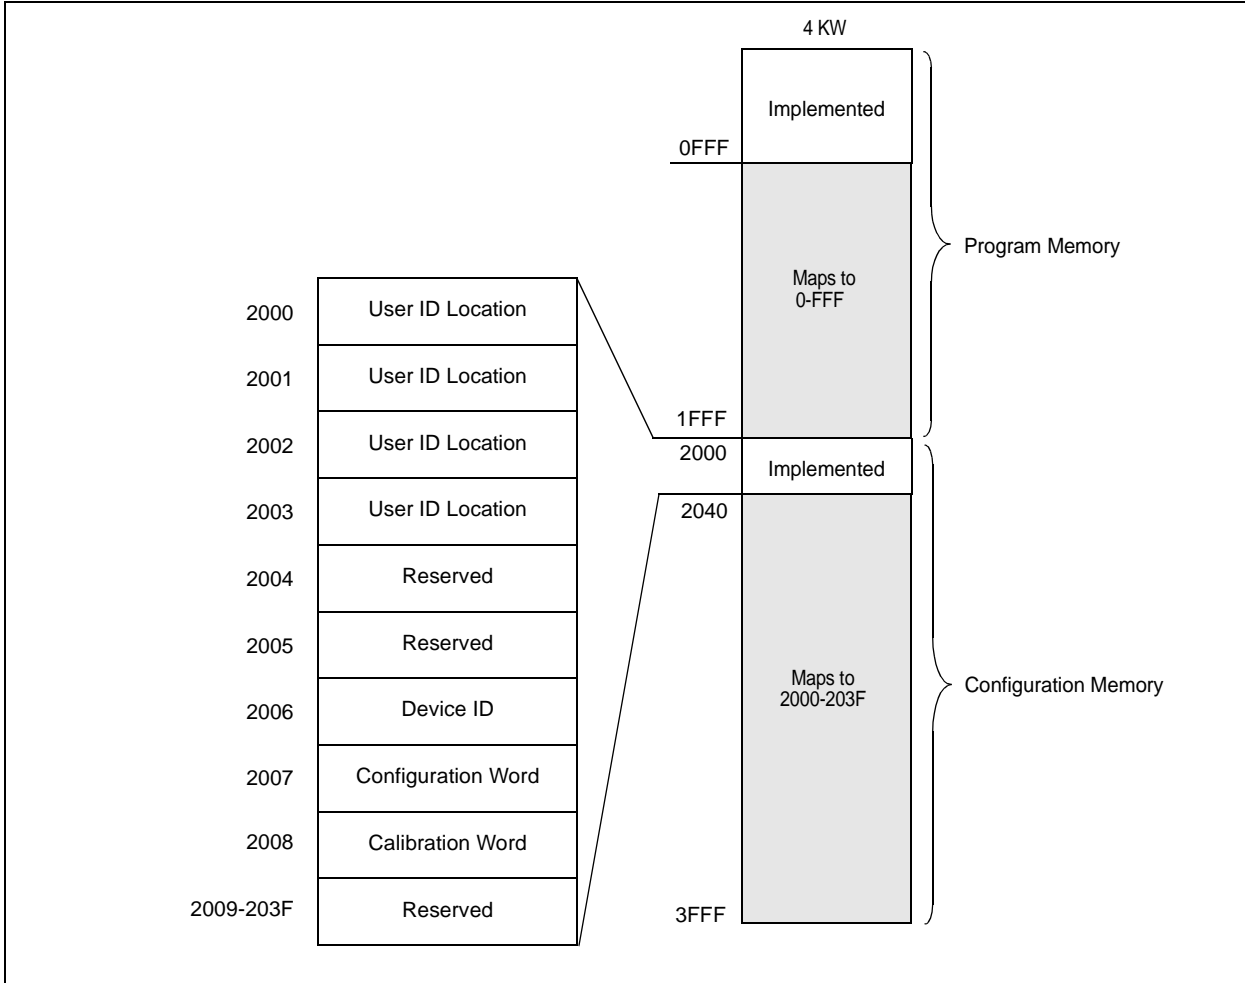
4 KW

Implemented

0FFF

Maps to 0-FFF

1FFF

2000

Implemented

2040

Maps to 2000-203F

3FFF

Program Memory

Configuration Memory

| 2000 | User ID Location |
|---|---|
| 2001 | User ID Location |
| 2002 | User ID Location |
| 2003 | User ID Location |
| 2004 | Reserved |
| 2005 | Reserved |
| 2006 | Device ID |
| 2007 | Configuration Word |
| 2008 | Calibration Word |
| 2009-203F | Reserved |